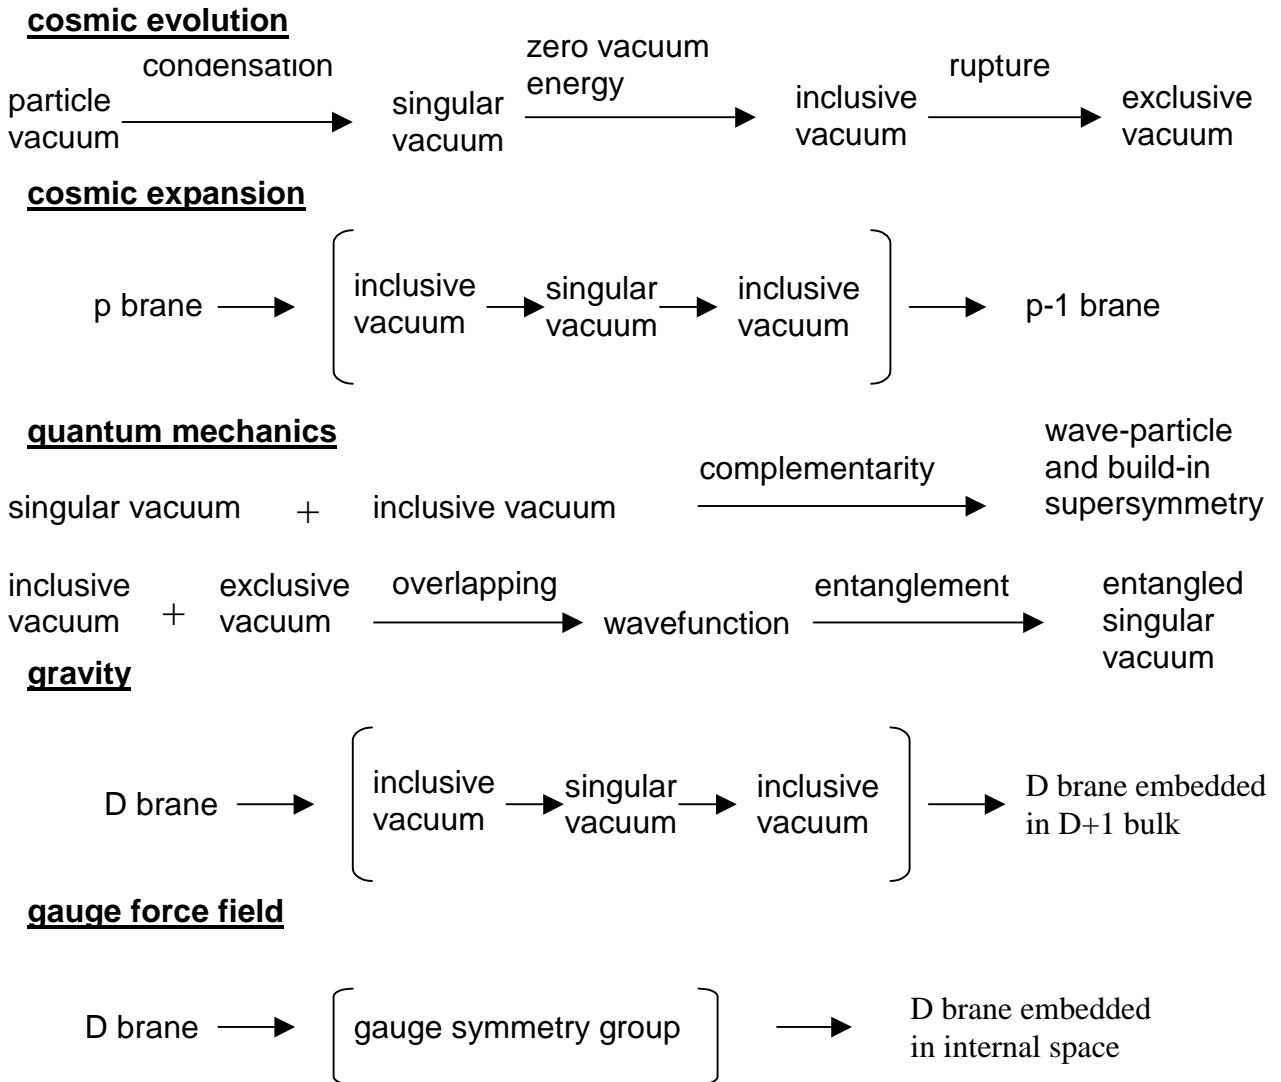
cosmic evolution

particle vacuum $\xrightarrow{\text{condensation}}$ singular vacuum $\xrightarrow{\text{zero vacuum energy}}$ inclusive vacuum $\xrightarrow{\text{rupture}}$ exclusive vacuum

cosmic expansion

p brane → [ inclusive vacuum → singular vacuum → inclusive vacuum ] → p-1 brane

quantum mechanics

singular vacuum + inclusive vacuum $\xrightarrow{\text{complementarity}}$ wave-particle and build-in supersymmetry

inclusive vacuum + exclusive vacuum $\xrightarrow{\text{overlapping}}$ wavefunction $\xrightarrow{\text{entanglement}}$ entangled singular vacuum

gravity

D brane → [ inclusive vacuum → singular vacuum → inclusive vacuum ] → D brane embedded in D+1 bulk

gauge force field

D brane → [ gauge symmetry group ] → D brane embedded in internal space